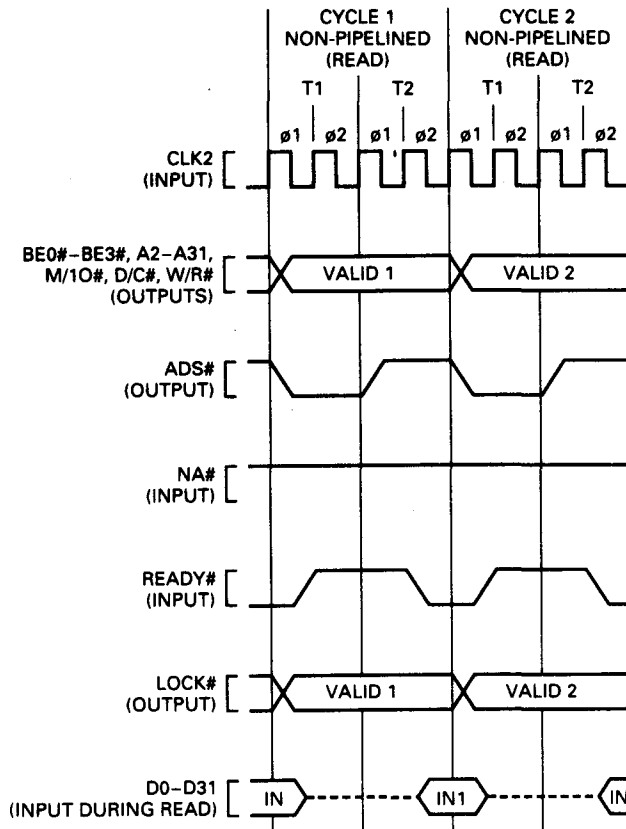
CYCLE 1
NON-PIPELINED
(READ)

CYCLE 2
NON-PIPELINED
(READ)

T1 T2 T1 T2

ø1 ø2 ø1 ø2 ø1 ø2 ø1 ø2

CLK2
(INPUT)

BE0#–BE3#, A2–A31,
M/1O#, D/C#, W/R#
(OUTPUTS)

VALID 1

VALID 2

ADS#
(OUTPUT)

NA#
(INPUT)

READY#
(INPUT)

LOCK#
(OUTPUT)

VALID 1

VALID 2

D0–D31
(INPUT DURING READ)

IN

IN1

IN